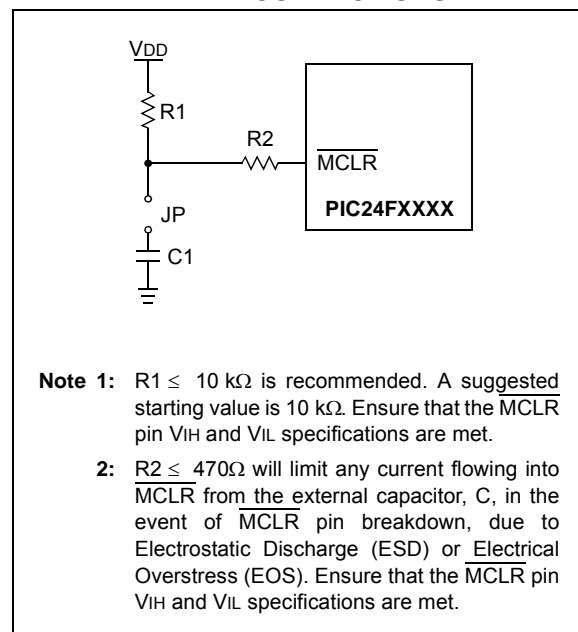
VDD

R1

R2

$\overline{\text{MCLR}}$

PIC24FXXXX

JP

C1

**Note 1:** R1 ≤ 10 kΩ is recommended. A suggested starting value is 10 kΩ. Ensure that the $\overline{\text{MCLR}}$ pin VIH and VIL specifications are met.

**2:** R2 ≤ 470Ω will limit any current flowing into $\overline{\text{MCLR}}$ from the external capacitor, C, in the event of $\overline{\text{MCLR}}$ pin breakdown, due to Electrostatic Discharge (ESD) or Electrical Overstress (EOS). Ensure that the $\overline{\text{MCLR}}$ pin VIH and VIL specifications are met.